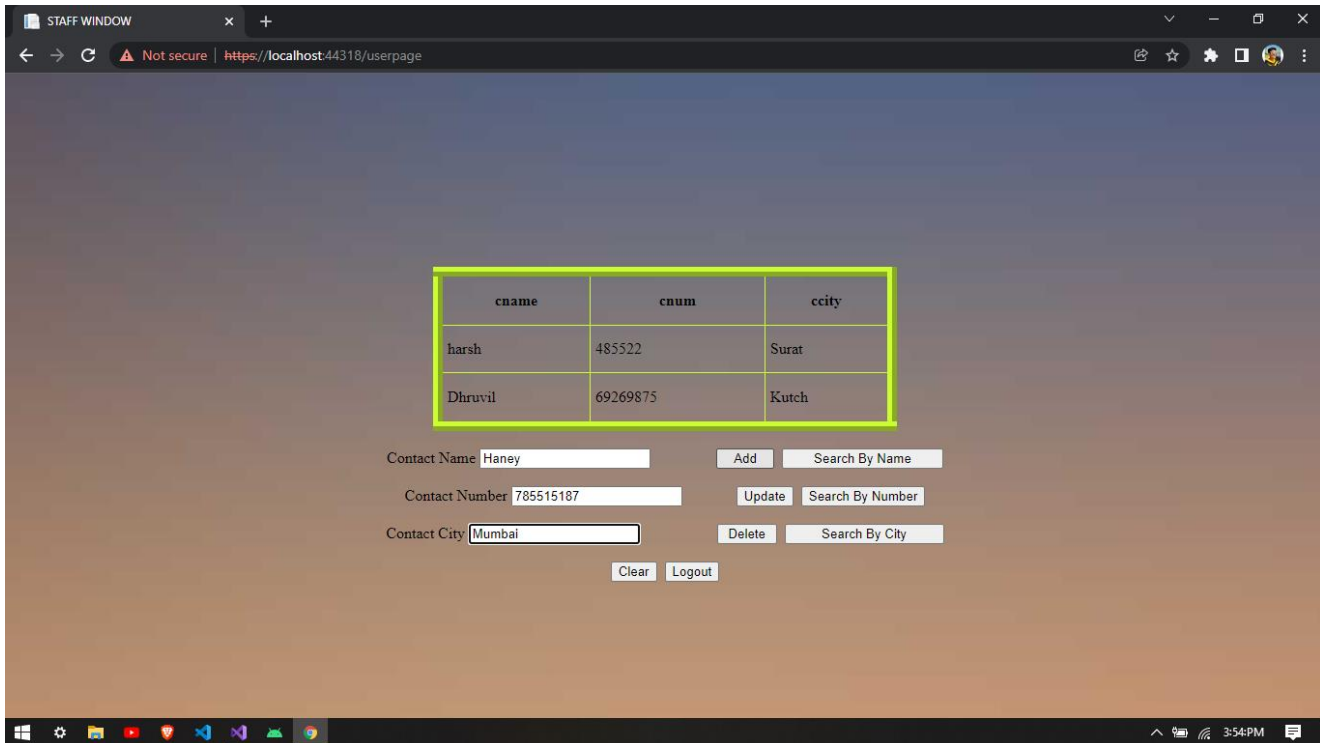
STAFF WINDOW × +

Not secure | https://localhost:44318/userpage

| cname | cnum | ccity |
|---|---|---|
| harsh | 485522 | Surat |
| Dhruvil | 69269875 | Kutch |

Contact Name Haney Add Search By Name

Contact Number 785515187 Update Search By Number

Contact City Mumbai Delete Search By City

Clear Logout

3:54PM